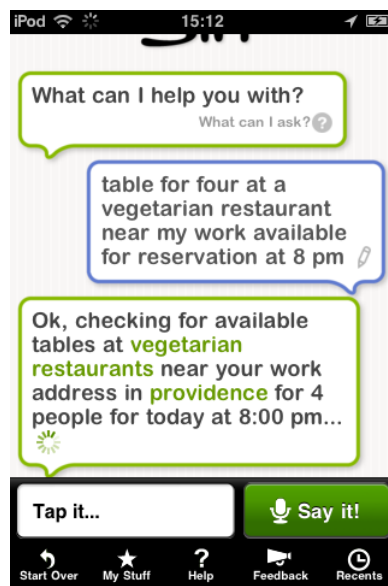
iPod 15:12

What can I help you with?

What can I ask?

table for four at a vegetarian restaurant near my work available for reservation at 8 pm

Ok, checking for available tables at vegetarian restaurants near your work address in providence for 4 people for today at 8:00 pm...

Tap it...

Say it!

Start Over My Stuff Help Feedback Recents